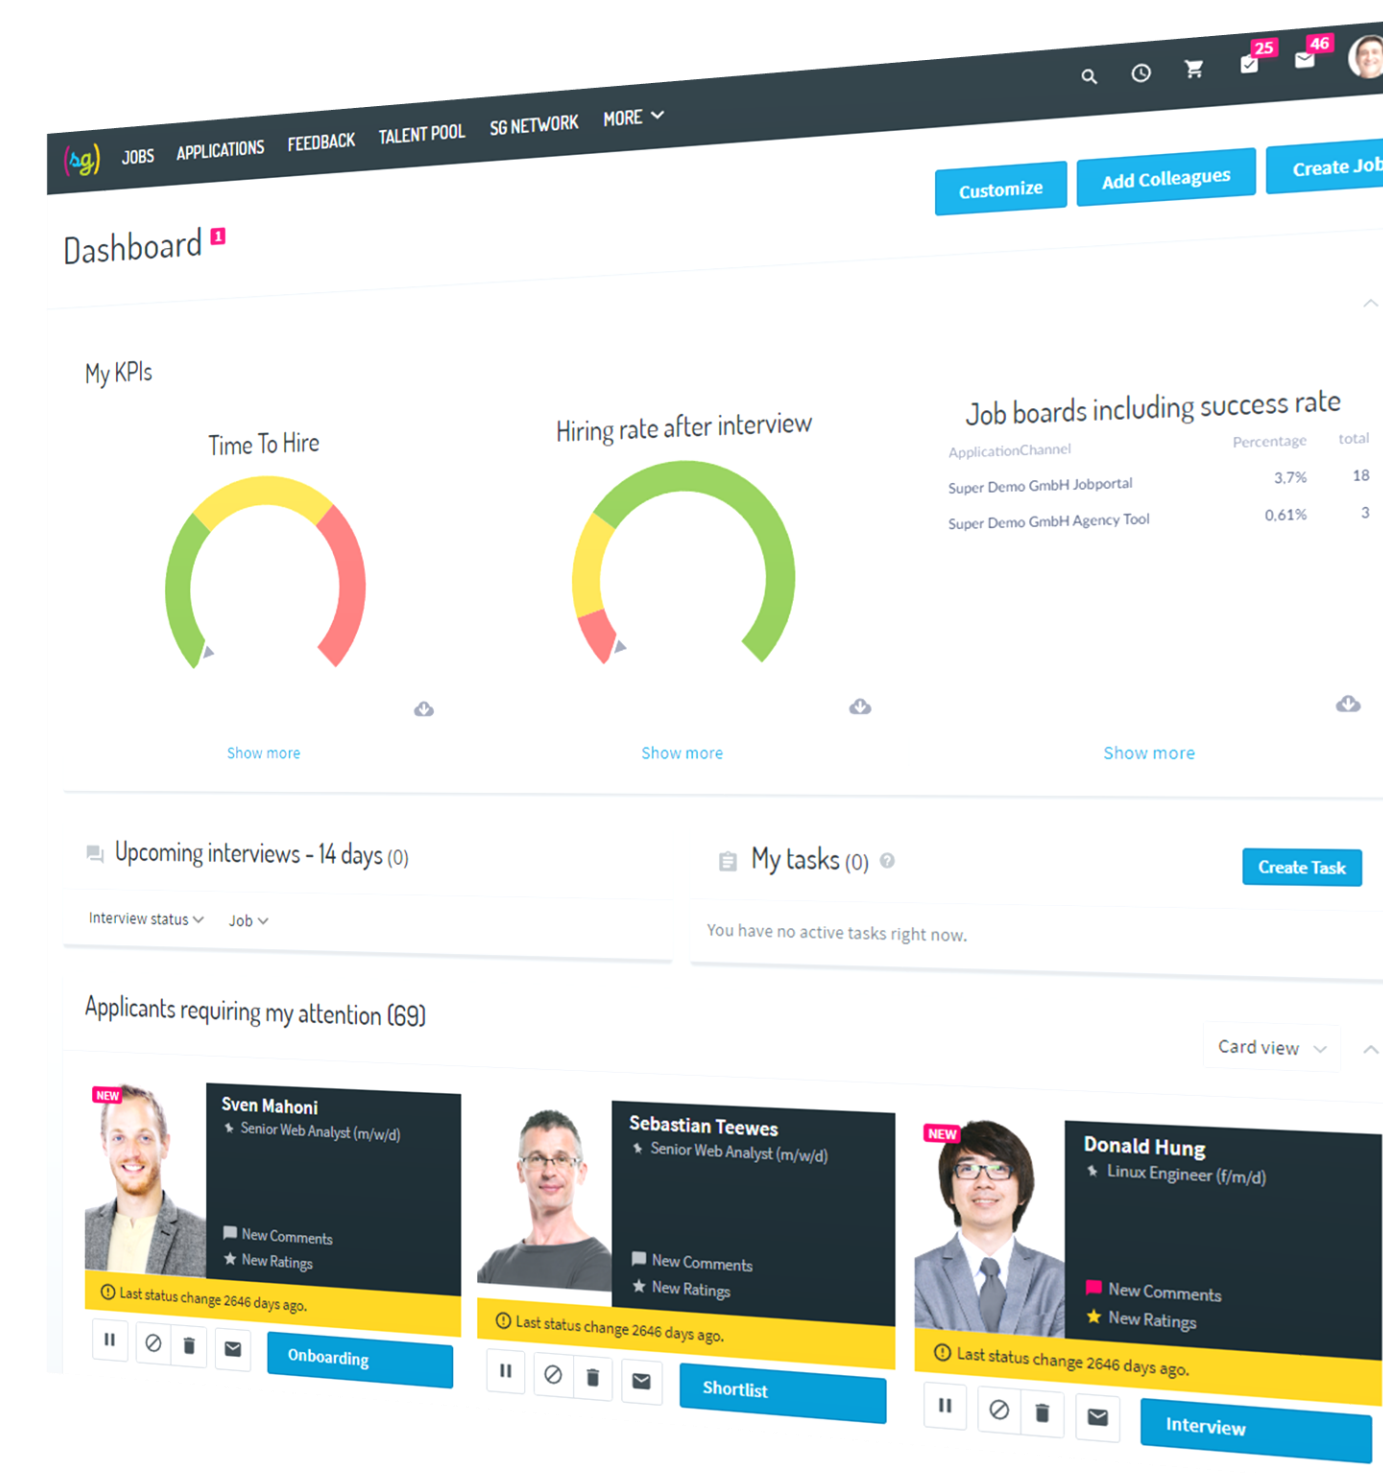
sg JOBS APPLICATIONS FEEDBACK TALENT POOL SG NETWORK MORE

25 46

Customize Add Colleagues Create Job

Dashboard 1

My KPIs

Time To Hire

Hiring rate after interview

Job boards including success rate

| ApplicationChannel | Percentage | total |
|---|---|---|
| Super Demo GmbH Jobportal | 3,7% | 18 |
| Super Demo GmbH Agency Tool | 0,61% | 3 |

Show more

Show more

Show more

Upcoming interviews - 14 days (0)

Interview status Job

My tasks (0)

Create Task

You have no active tasks right now.

Applicants requiring my attention (69)

Card view

NEW

Sven Mahoni
Senior Web Analyst (m/w/d)

New Comments
New Ratings

Last status change 2646 days ago.

Onboarding

Sebastian Teewes
Senior Web Analyst (m/w/d)

New Comments
New Ratings

Last status change 2646 days ago.

Shortlist

NEW

Donald Hung
Linux Engineer (f/m/d)

New Comments
New Ratings

Last status change 2646 days ago.

Interview